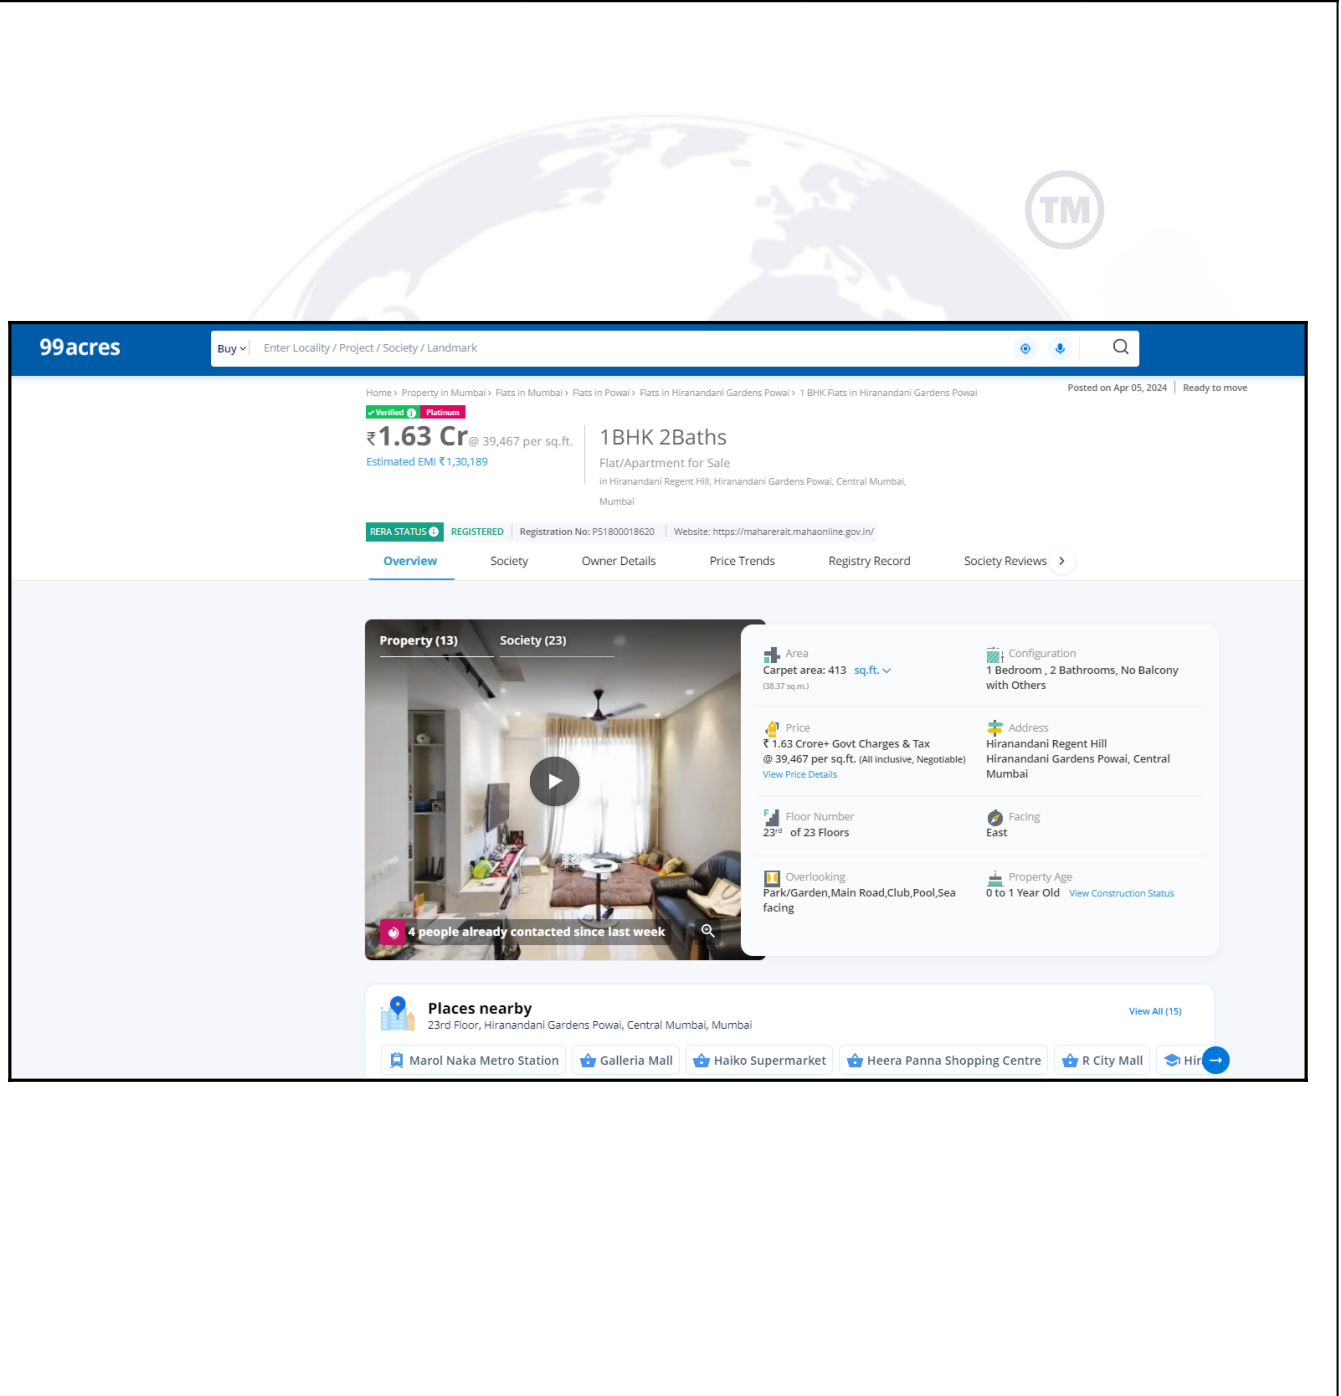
TM

99acres

Buy

Enter Locality / Project / Society / Landmark

Home › Property in Mumbai › Flats in Mumbai › Flats in Powai › Flats in Hiranandani Gardens Powai › 1 BHK Flats in Hiranandani Gardens Powai

Posted on Apr 05, 2024 | Ready to move

Verified Platinum

₹1.63 Cr @ 39,467 per sq.ft.

Estimated EMI ₹1,30,189

1BHK 2Baths

Flat/Apartment for Sale

in Hiranandani Regent Hill, Hiranandani Gardens Powai, Central Mumbai, Mumbai

RERA STATUS REGISTERED | Registration No: P51800018620 | Website: https://maharerait.mahaonline.gov.in/

Overview Society Owner Details Price Trends Registry Record Society Reviews

Property (13) Society (23)

4 people already contacted since last week

Area
Carpet area: 413 sq.ft.
(38.37 sq.m.)

Configuration
1 Bedroom , 2 Bathrooms, No Balcony with Others

Price
₹ 1.63 Crore+ Govt Charges & Tax
@ 39,467 per sq.ft. (All inclusive, Negotiable)
View Price Details

Address
Hiranandani Regent Hill
Hiranandani Gardens Powai, Central Mumbai

Floor Number
$23^{rd}$ of 23 Floors

Facing
East

Overlooking
Park/Garden,Main Road,Club,Pool,Sea facing

Property Age
0 to 1 Year Old View Construction Status

Places nearby
23rd Floor, Hiranandani Gardens Powai, Central Mumbai, Mumbai

View All (15)

Marol Naka Metro Station Galleria Mall Haiko Supermarket Heera Panna Shopping Centre R City Mall Hir